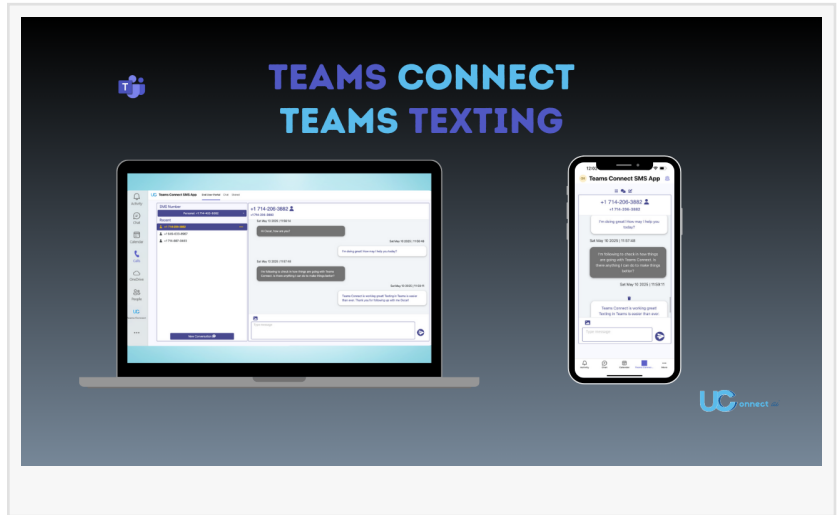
TEAMS CONNECT
TEAMS TEXTING

Teams Connect SMS App
+1 714-206-3882
Sat May 16 2020 | 11:57:48
I'm doing good How may I help you today?
I'm following to check in how things are going with Teams Connect. Is there anything I can do to make things better?
Teams Connect is working great! Texting in Teams is easier than ever.

Teams Connect SMS App
Activity
Chat
Calendar
Calls
OneDrive
People
New Conversation

UC connect